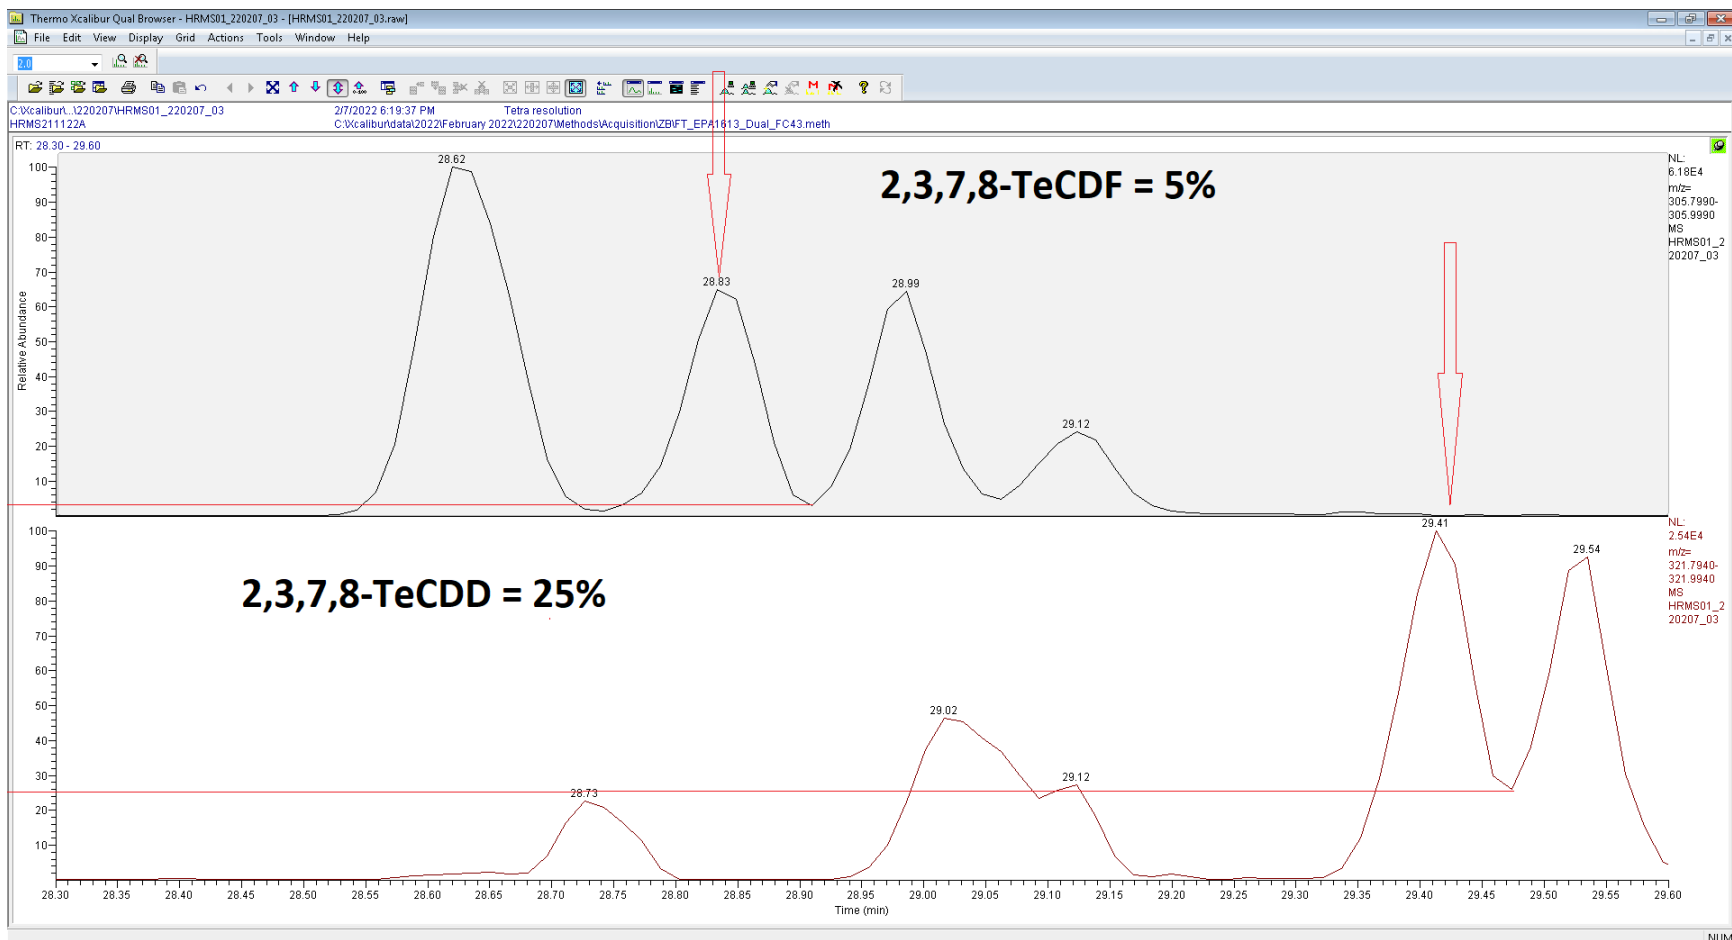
Thermo Xcalibur Qual Browser - HRMS01_220207_03 - [HRMS01_220207_03.raw]
File Edit View Display Grid Actions Tools Window Help
2.0

C:\Xcalibur\...\220207\HRMS01_220207_03
HRMS211122A
2/7/2022 6:19:37 PM
Tetra resolution
C:\Xcalibur\data\2022\February 2022\220207\Methods\Acquisition\ZB\FT_EPA1613_Dual_FC43.meth

RT: 28.30 - 29.60

2,3,7,8-TeCDF = 5%

NL: 6.18E4
m/z= 305.7990-305.9990 MS HRMS01_220207_03

28.62
28.83
28.99
29.12

Relative Abundance
100
90
80
70
60
50
40
30
20
10

2,3,7,8-TeCDD = 25%

NL: 2.54E4
m/z= 321.7940-321.9940 MS HRMS01_220207_03

28.73
29.02
29.12
29.41
29.54

100
90
80
70
60
50
40
30
20
10

28.30 28.35 28.40 28.45 28.50 28.55 28.60 28.65 28.70 28.75 28.80 28.85 28.90 28.95 29.00 29.05 29.10 29.15 29.20 29.25 29.30 29.35 29.40 29.45 29.50 29.55 29.60
Time (min)

NUM